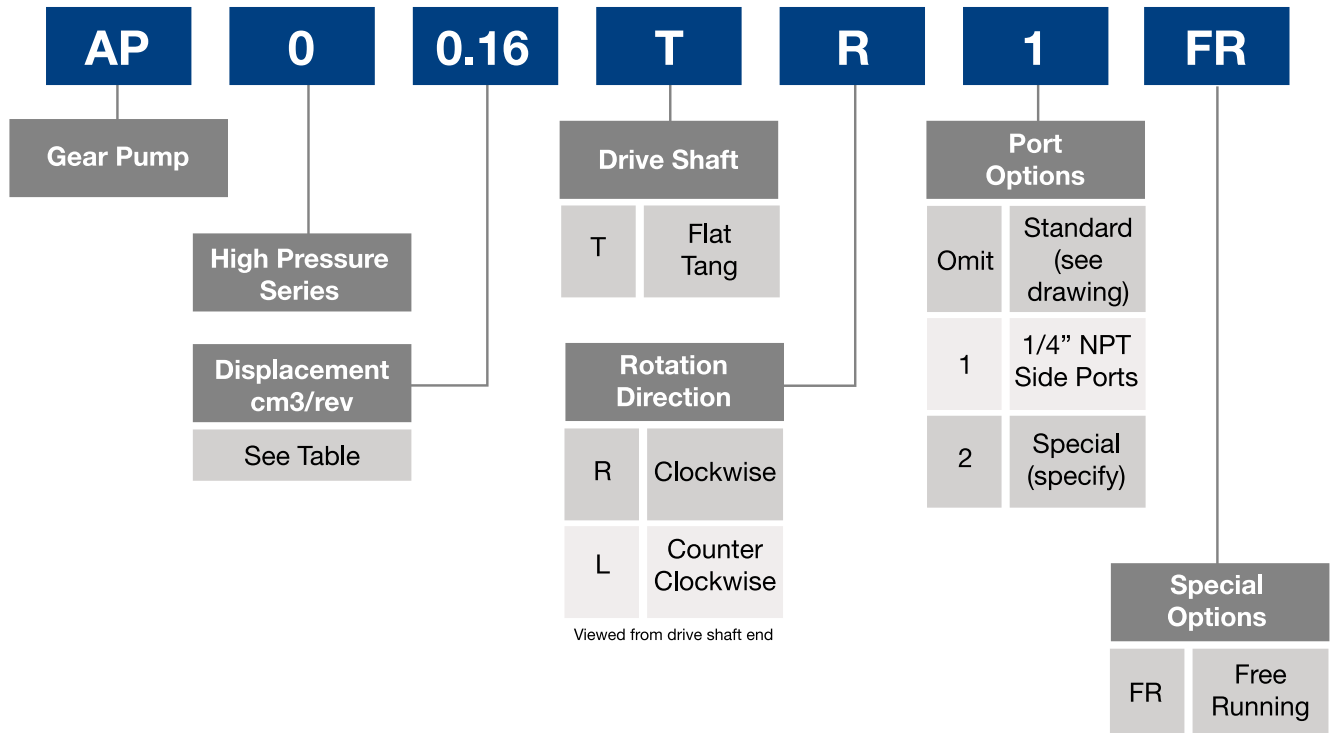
AP 0 0.16 T R 1 FR

Gear Pump

High Pressure Series

Displacement cm3/rev

See Table

Drive Shaft

| T | Flat Tang |
|---|---|

Rotation Direction

| R | Clockwise |
|---|---|
| L | Counter Clockwise |

Viewed from drive shaft end

Port Options

| Omit | Standard (see drawing) |
|---|---|
| 1 | 1/4" NPT Side Ports |
| 2 | Special (specify) |

Special Options

| FR | Free Running |
|---|---|